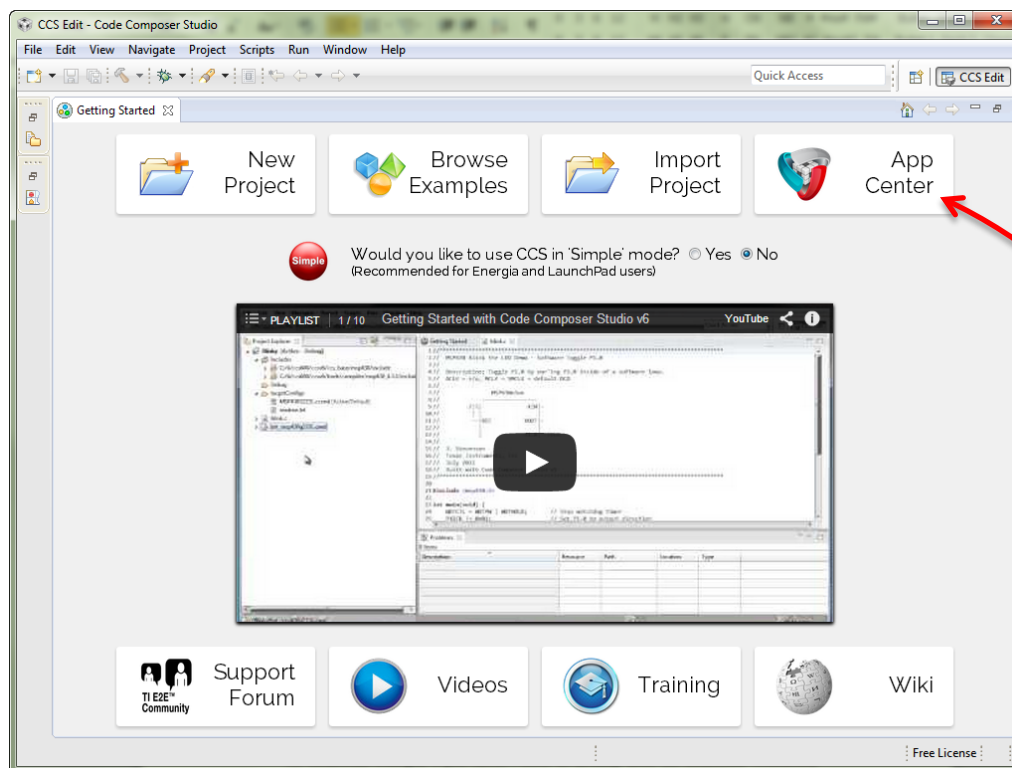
CCS Edit - Code Composer Studio

File Edit View Navigate Project Scripts Run Window Help

Quick Access

CCS Edit

Getting Started

New Project

Browse Examples

Import Project

App Center

Simple

Would you like to use CCS in 'Simple' mode? Yes No
(Recommended for Energia and LaunchPad users)

PLAYLIST 1 / 10 Getting Started with Code Composer Studio v6 YouTube

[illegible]

TI E2E™ Community

Support Forum

Videos

Training

Wiki

Free License